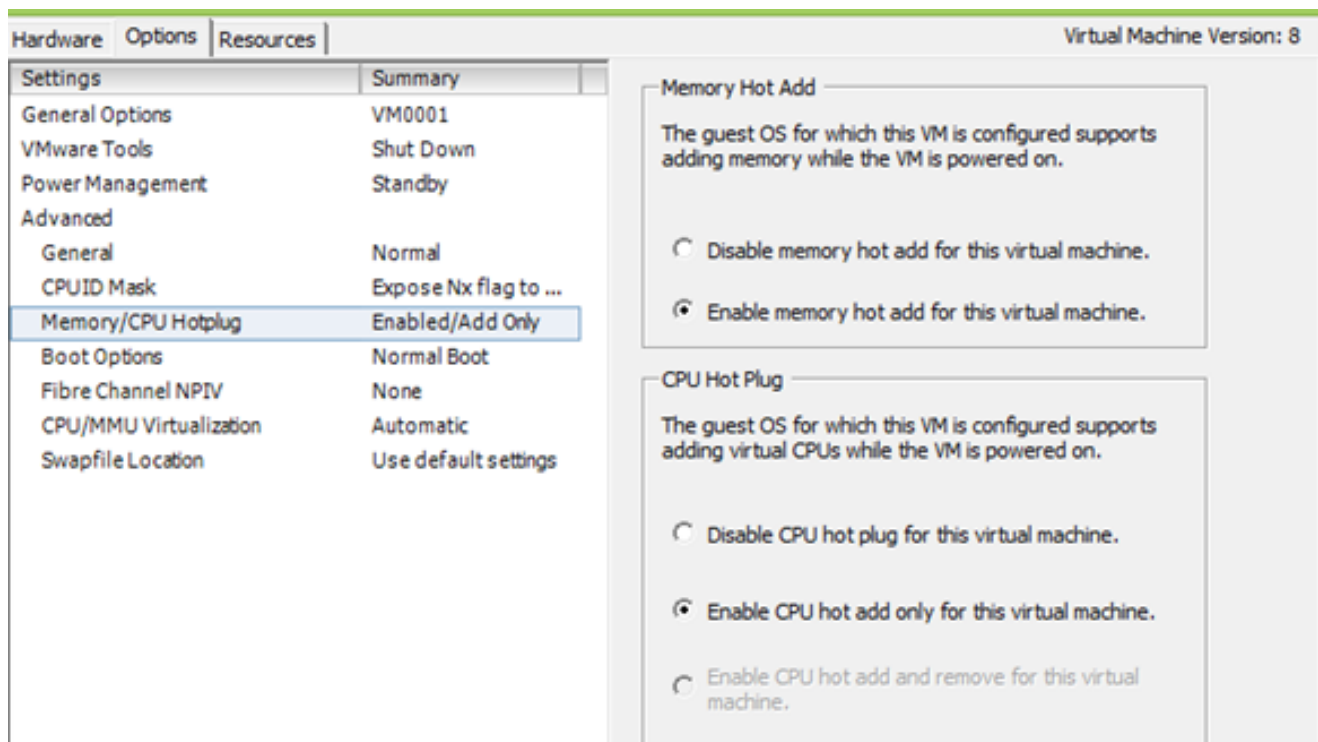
Hardware Options Resources

Virtual Machine Version: 8

| Settings | Summary |
|---|---|
| General Options | VM0001 |
| VMware Tools | Shut Down |
| Power Management | Standby |
| Advanced | |
| General | Normal |
| CPUID Mask | Expose Nx flag to ... |
| Memory/CPU Hotplug | Enabled/Add Only |
| Boot Options | Normal Boot |
| Fibre Channel NPIV | None |
| CPU/MMU Virtualization | Automatic |
| Swapfile Location | Use default settings |

Memory Hot Add

The guest OS for which this VM is configured supports adding memory while the VM is powered on.

Disable memory hot add for this virtual machine.

Enable memory hot add for this virtual machine.

CPU Hot Plug

The guest OS for which this VM is configured supports adding virtual CPUs while the VM is powered on.

Disable CPU hot plug for this virtual machine.

Enable CPU hot add only for this virtual machine.

Enable CPU hot add and remove for this virtual machine.